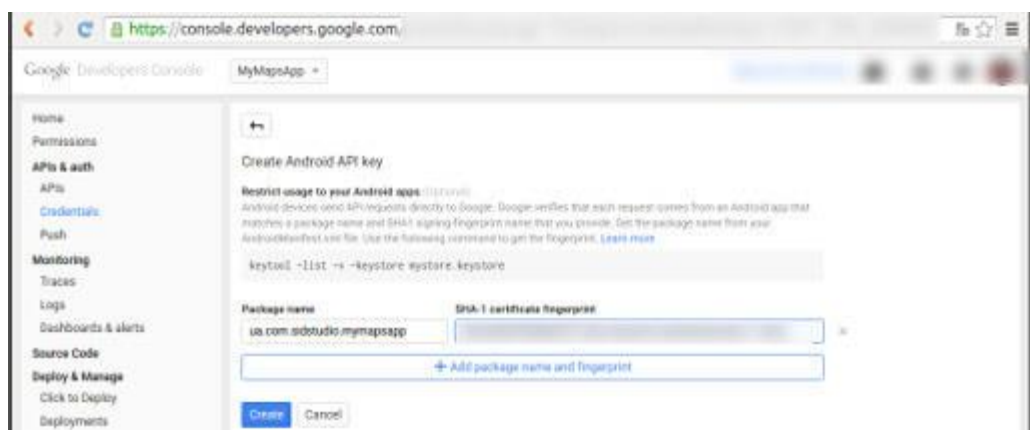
https://console.developers.google.com/

Google Developers Console

MyMapsApp

Home
Permissions
APIs & auth
APIs
Credentials
Push
Monitoring
Traces
Logs
Dashboards & alerts
Source Code
Deploy & Manage
Click to Deploy
Deployments

Create Android API key

Restrict usage to your Android apps (Optional)
Android devices send API requests directly to Google. Google verifies that each request comes from an Android app that matches a package name and SHA1 signing-fingerprint name that you provide. Get the package name from your AndroidManifest.xml file. Use the following command to get the fingerprint. Learn more

keytool -list -v -keystore mystore.keystore

Package name
ua.com.sidstudio.mymapsapp

SHA-1 certificate fingerprint
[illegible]

+ Add package name and fingerprint

Create
Cancel